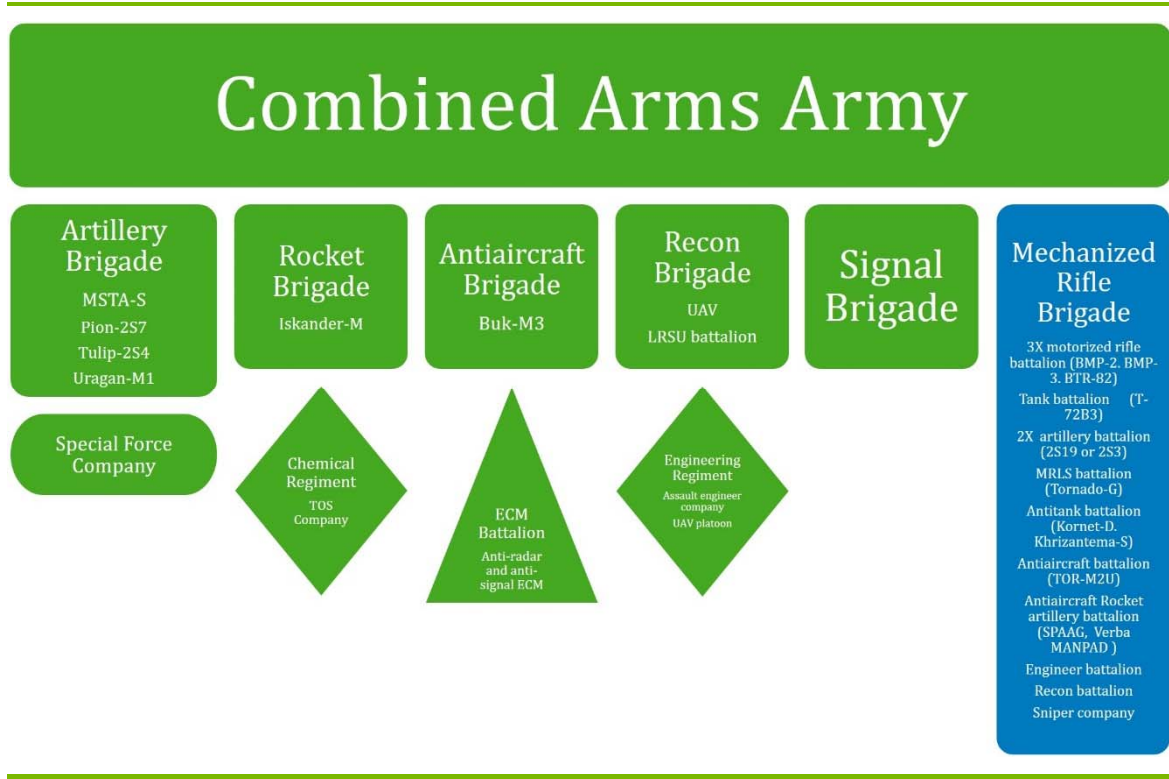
Combined Arms Army

Artillery Brigade
MSTA-S
Pion-2S7
Tulip-2S4
Uragan-M1

Special Force Company

Rocket Brigade
Iskander-M

Chemical Regiment
TOS Company

Antiaircraft Brigade
Buk-M3

ECM Battalion
Anti-radar and anti-signal ECM

Recon Brigade
UAV
LRSU battalion

Engineering Regiment
Assault engineer company
UAV platoon

Signal Brigade

Mechanized Rifle Brigade
3X motorized rifle battalion (BMP-2. BMP-3. BTR-82)
Tank battalion (T-72B3)
2X artillery battalion (2S19 or 2S3)
MRLS battalion (Tornado-G)
Antitank battalion (Kornet-D. Khrizantema-S)
Antiaircraft battalion (TOR-M2U)
Antiaircraft Rocket artillery battalion (SPAAG, Verba MANPAD )
Engineer battalion
Recon battalion
Sniper company